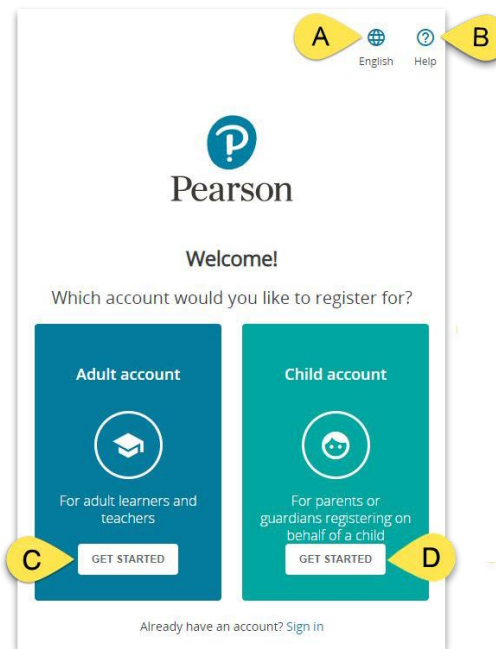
A English

B Help

Pearson

Welcome!

Which account would you like to register for?

Adult account

For adult learners and teachers

C GET STARTED

Child account

For parents or guardians registering on behalf of a child

GET STARTED D

Already have an account? Sign in